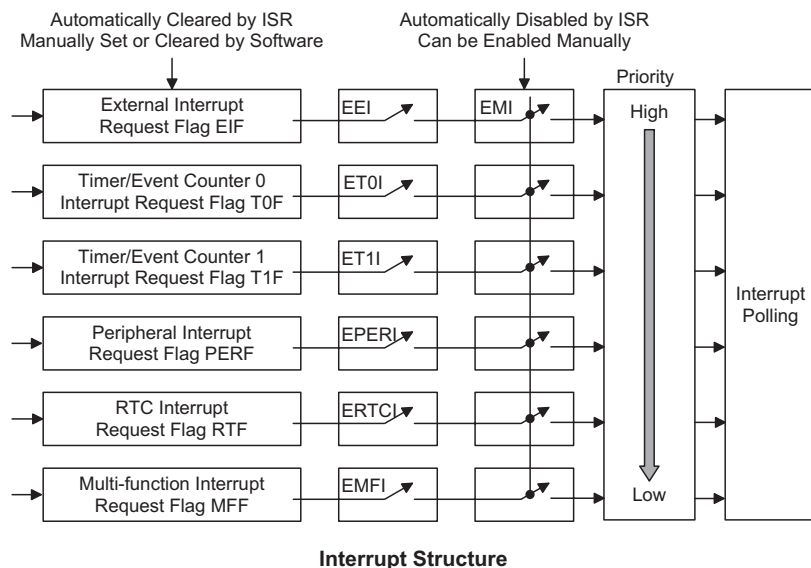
Automatically Cleared by ISR
Manually Set or Cleared by Software

Automatically Disabled by ISR
Can be Enabled Manually

Priority

External Interrupt Request Flag EIF

EEI

EMI

High

Timer/Event Counter 0 Interrupt Request Flag T0F

ET0I

Timer/Event Counter 1 Interrupt Request Flag T1F

ET1I

Interrupt Polling

Peripheral Interrupt Request Flag PERF

EPERI

RTC Interrupt Request Flag RTF

ERTCI

Multi-function Interrupt Request Flag MFF

EMFI

Low

**Interrupt Structure**